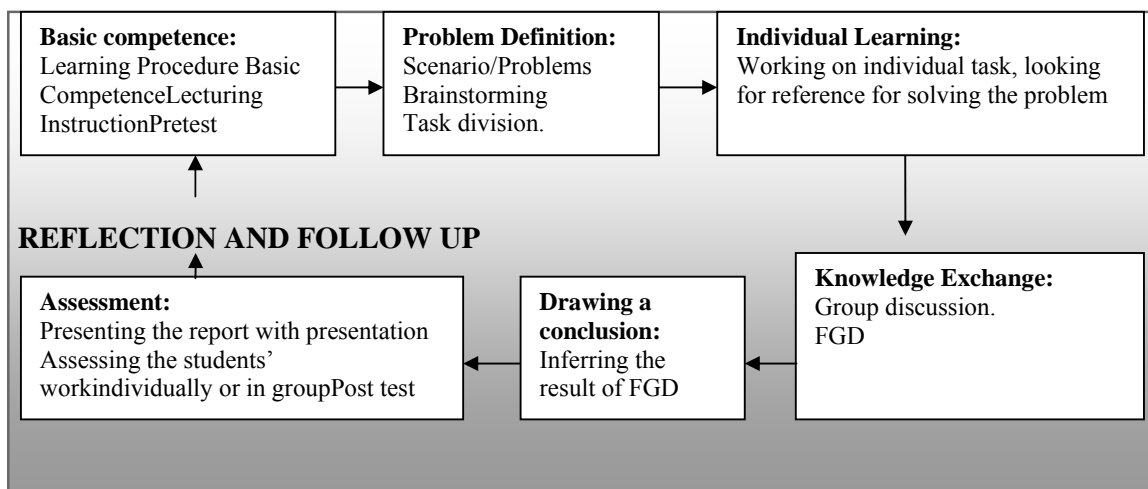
**Basic competence:**
Learning Procedure Basic CompetenceLecturing InstructionPretest

**Problem Definition:**
Scenario/Problems
Brainstorming
Task division.

**Individual Learning:**
Working on individual task, looking for reference for solving the problem

**REFLECTION AND FOLLOW UP**

**Knowledge Exchange:**
Group discussion.
FGD

**Drawing a conclusion:**
Inferring the result of FGD

**Assessment:**
Presenting the report with presentation
Assessing the students' workindividually or in groupPost test